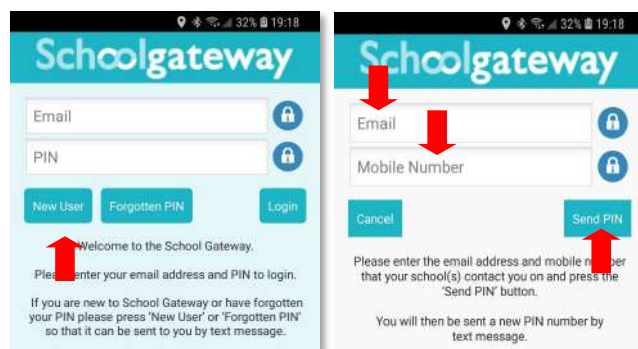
32% 19:18

Schoolgateway

Email

PIN

New User

Forgotten PIN

Login

Welcome to the School Gateway.

Plea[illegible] enter your email address and PIN to login.

If you are new to School Gateway or have forgotten your PIN please press 'New User' or 'Forgotten PIN' so that it can be sent to you by text message.

32% 19:18

Schoolgateway

Email

Mobile Number

Cancel

Send PIN

Please enter the email address and mobile n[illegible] that your school(s) contact you on and press the 'Send PIN' button.

You will then be sent a new PIN number by text message.